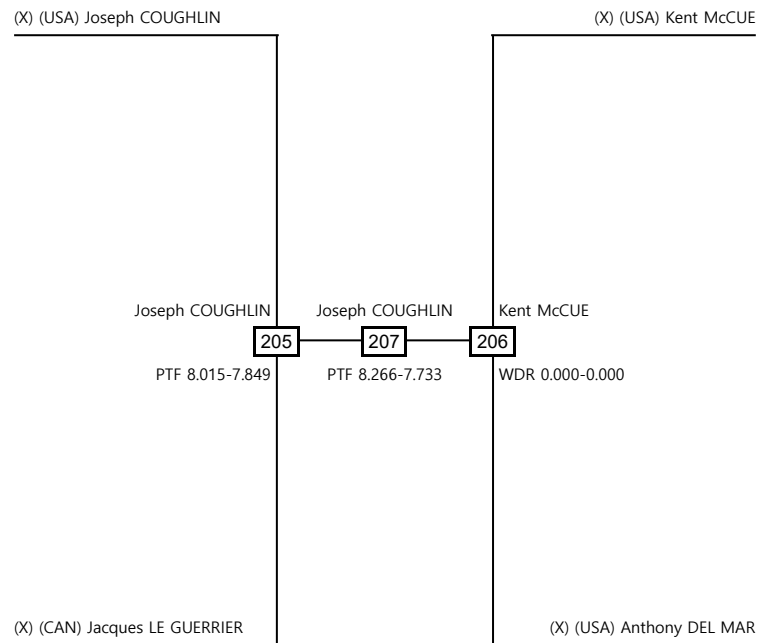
(X) (USA) Joseph COUGHLIN

(X) (USA) Kent McCUE

Joseph COUGHLIN
205
PTF 8.015-7.849

Joseph COUGHLIN
207
PTF 8.266-7.733

Kent McCUE
206
WDR 0.000-0.000

(X) (CAN) Jacques LE GUERRIER

(X) (USA) Anthony DEL MAR